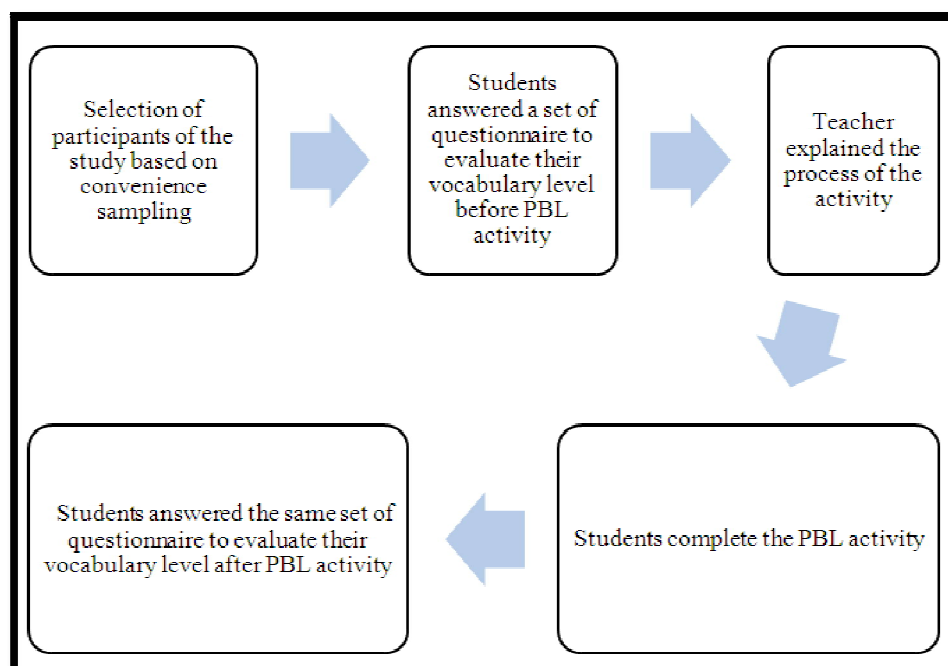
Selection of participants of the study based on convenience sampling

Students answered a set of questionnaire to evaluate their vocabulary level before PBL activity

Teacher explained the process of the activity

Students complete the PBL activity

Students answered the same set of questionnaire to evaluate their vocabulary level after PBL activity